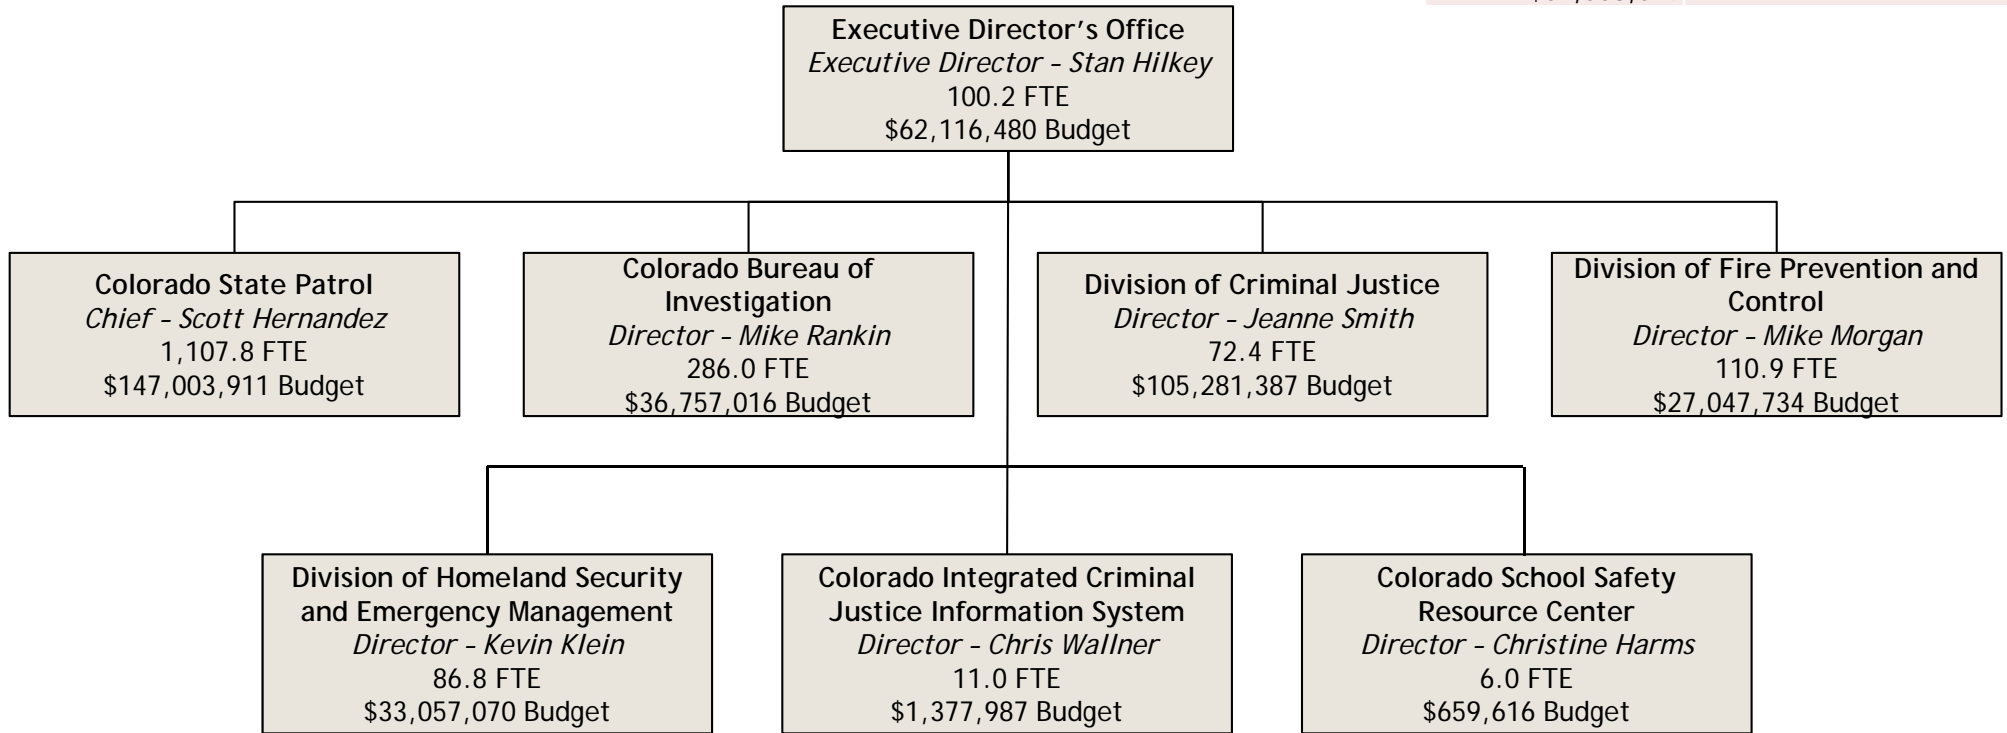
Executive Director's Office
*Executive Director – Stan Hilkey*
100.2 FTE
$62,116,480 Budget

Colorado State Patrol
*Chief – Scott Hernandez*
1,107.8 FTE
$147,003,911 Budget

Colorado Bureau of Investigation
*Director – Mike Rankin*
286.0 FTE
$36,757,016 Budget

Division of Criminal Justice
*Director – Jeanne Smith*
72.4 FTE
$105,281,387 Budget

Division of Fire Prevention and Control
*Director – Mike Morgan*
110.9 FTE
$27,047,734 Budget

Division of Homeland Security and Emergency Management
*Director – Kevin Klein*
86.8 FTE
$33,057,070 Budget

Colorado Integrated Criminal Justice Information System
*Director – Chris Wallner*
11.0 FTE
$1,377,987 Budget

Colorado School Safety Resource Center
*Director – Christine Harms*
6.0 FTE
$659,616 Budget